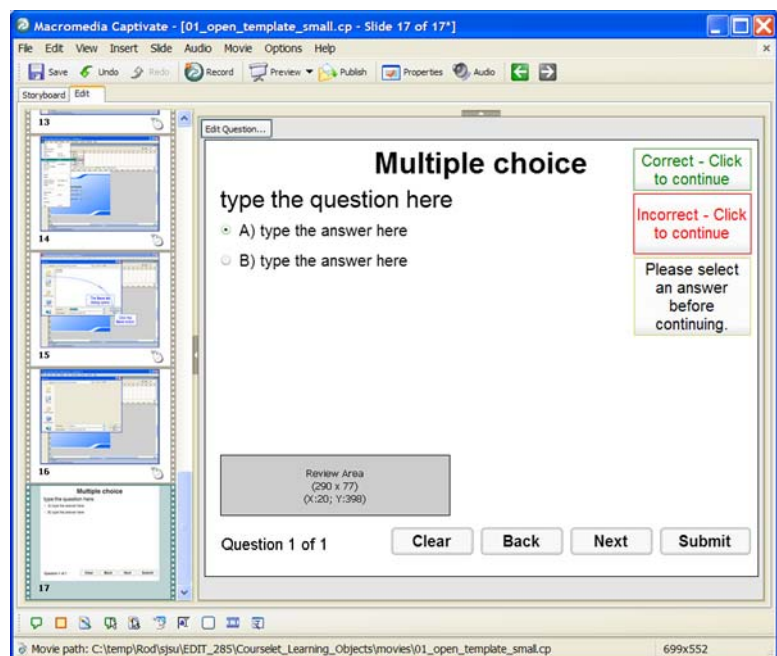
Macromedia Captivate - [01_open_template_small.cp - Slide 17 of 17*]

File Edit View Insert Slide Audio Movie Options Help

Save Undo Redo Record Preview Publish Properties Audio

Storyboard Edit

13

14

15

16

17

Edit Question...

Multiple choice

type the question here

A) type the answer here

B) type the answer here

Correct - Click to continue

Incorrect - Click to continue

Please select an answer before continuing.

Review Area
(290 x 77)
(X:20; Y:398)

Question 1 of 1

Clear

Back

Next

Submit

Movie path: C:\temp\Rod\sjsu\EDIT_285\Courselet_Learning_Objects\movies\01_open_template_small.cp

699x552